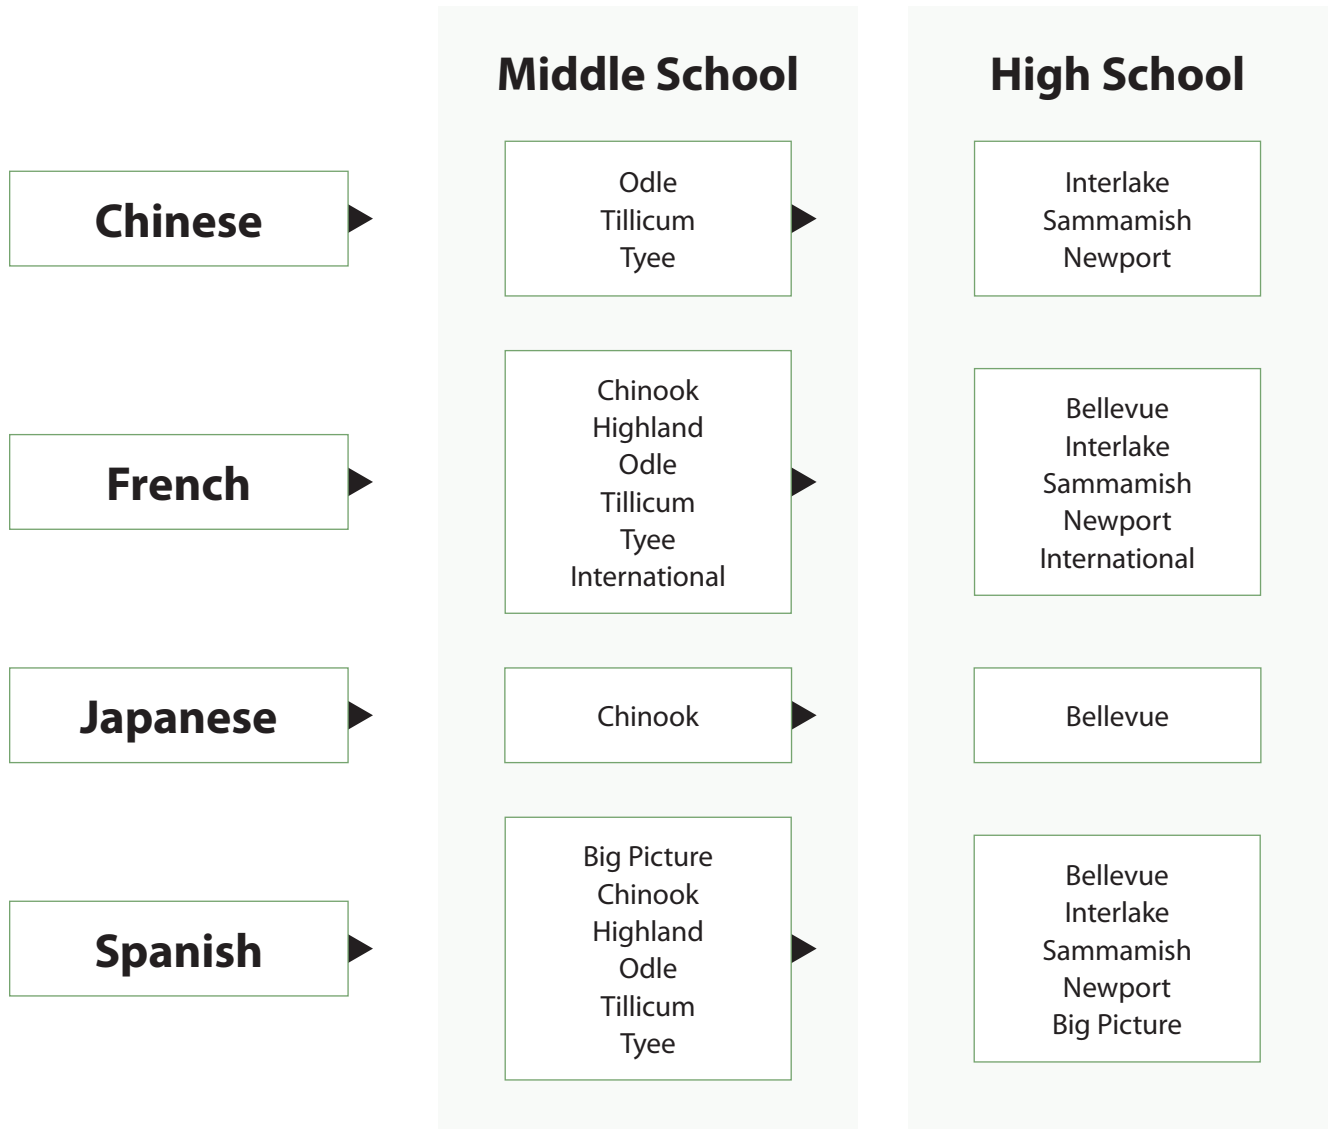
Middle School

High School

Chinese

Odle
Tillicum
Tyee

Interlake
Sammamish
Newport

French

Chinook
Highland
Odle
Tillicum
Tyee
International

Bellevue
Interlake
Sammamish
Newport
International

Japanese

Chinook

Bellevue

Spanish

Big Picture
Chinook
Highland
Odle
Tillicum
Tyee

Bellevue
Interlake
Sammamish
Newport
Big Picture